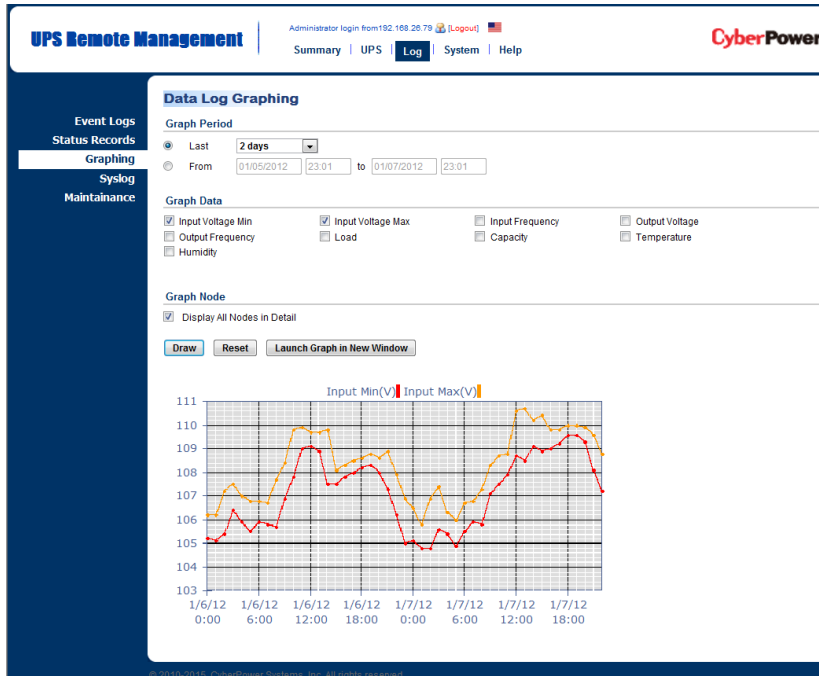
UPS Remote Management

Administrator login from192.168.26.79 [Logout]

Summary | UPS | Log | System | Help

CyberPower

Event Logs
Status Records
Graphing
Syslog
Maintainance

Data Log Graphing

Graph Period

Last 2 days

From 01/05/2012 23:01 to 01/07/2012 23:01

Graph Data

Input Voltage Min
Input Voltage Max
Input Frequency
Output Voltage
Output Frequency
Load
Capacity
Temperature
Humidity

Graph Node

Display All Nodes in Detail

Draw Reset Launch Graph in New Window

Input Min(V) Input Max(V)

111
110
109
108
107
106
105
104
103

1/6/12 0:00
1/6/12 6:00
1/6/12 12:00
1/6/12 18:00
1/7/12 0:00
1/7/12 6:00
1/7/12 12:00
1/7/12 18:00

© 2010-2015, CyberPower Systems, Inc. All rights reserved.